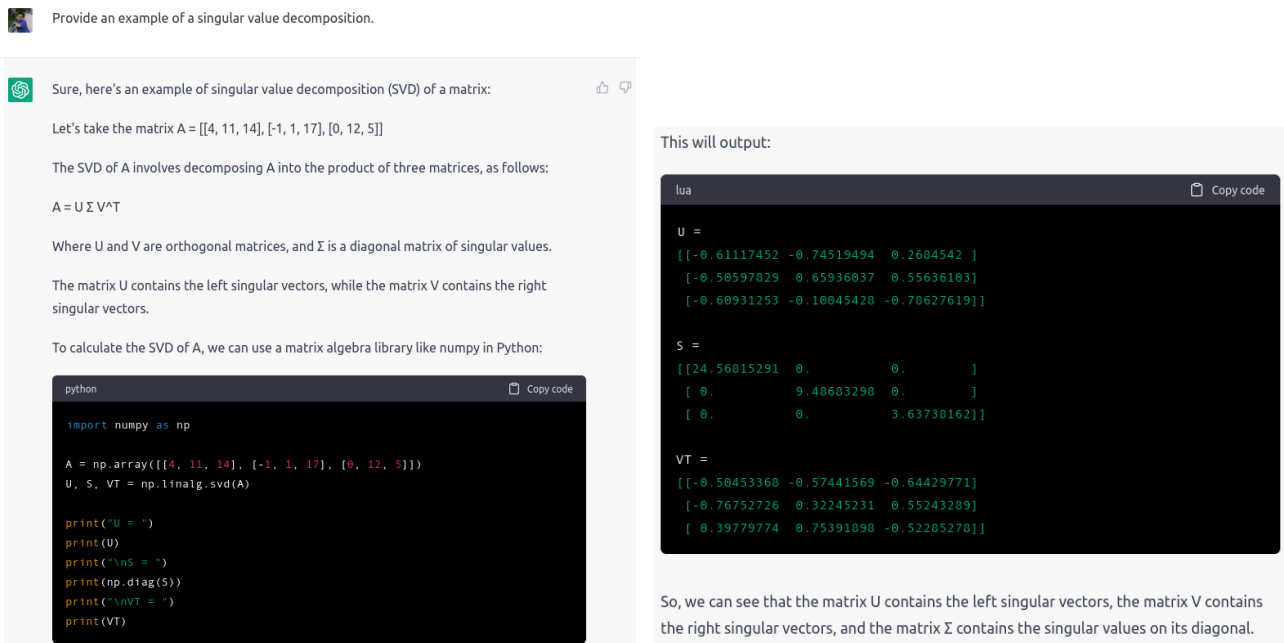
Provide an example of a singular value decomposition.

Sure, here's an example of singular value decomposition (SVD) of a matrix:

Let's take the matrix A = [[4, 11, 14], [-1, 1, 17], [0, 12, 5]]

The SVD of A involves decomposing A into the product of three matrices, as follows:

A = U Σ V^T

Where U and V are orthogonal matrices, and Σ is a diagonal matrix of singular values.

The matrix U contains the left singular vectors, while the matrix V contains the right singular vectors.

To calculate the SVD of A, we can use a matrix algebra library like numpy in Python:

python
Copy code

import numpy as np

A = np.array([[4, 11, 14], [-1, 1, 17], [0, 12, 5]])
U, S, VT = np.linalg.svd(A)

print("U = ")
print(U)
print("\nS = ")
print(np.diag(S))
print("\nVT = ")
print(VT)

This will output:

lua
Copy code

U =
[[-0.61117452 -0.74519494 0.2684542 ]
[-0.50597829 0.65936037 0.55636103]
[-0.60931253 -0.10045428 -0.78627619]]

S =
[[24.56815291 0. 0. ]
[ 0. 9.48683298 0. ]
[ 0. 0. 3.63738162]]

VT =
[[-0.50453368 -0.57441569 -0.64429771]
[-0.76752726 0.32245231 0.55243289]
[ 0.39779774 0.75391898 -0.52285278]]

So, we can see that the matrix U contains the left singular vectors, the matrix V contains the right singular vectors, and the matrix Σ contains the singular values on its diagonal.